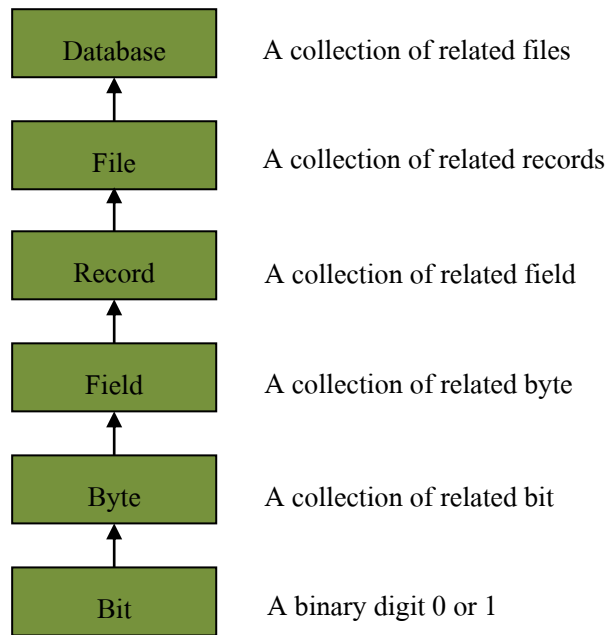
Database A collection of related files

File A collection of related records

Record A collection of related field

Field A collection of related byte

Byte A collection of related bit

Bit A binary digit 0 or 1